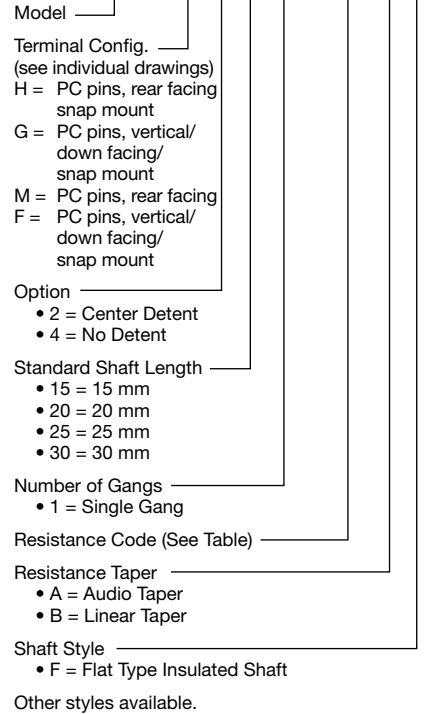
Model

Terminal Config.
(see individual drawings)
H = PC pins, rear facing snap mount
G = PC pins, vertical/ down facing/ snap mount
M = PC pins, rear facing
F = PC pins, vertical/ down facing/ snap mount

Option
• 2 = Center Detent
• 4 = No Detent

Standard Shaft Length
• 15 = 15 mm
• 20 = 20 mm
• 25 = 25 mm
• 30 = 30 mm

Number of Gangs
• 1 = Single Gang

Resistance Code (See Table)

Resistance Taper
• A = Audio Taper
• B = Linear Taper

Shaft Style
• F = Flat Type Insulated Shaft

Other styles available.